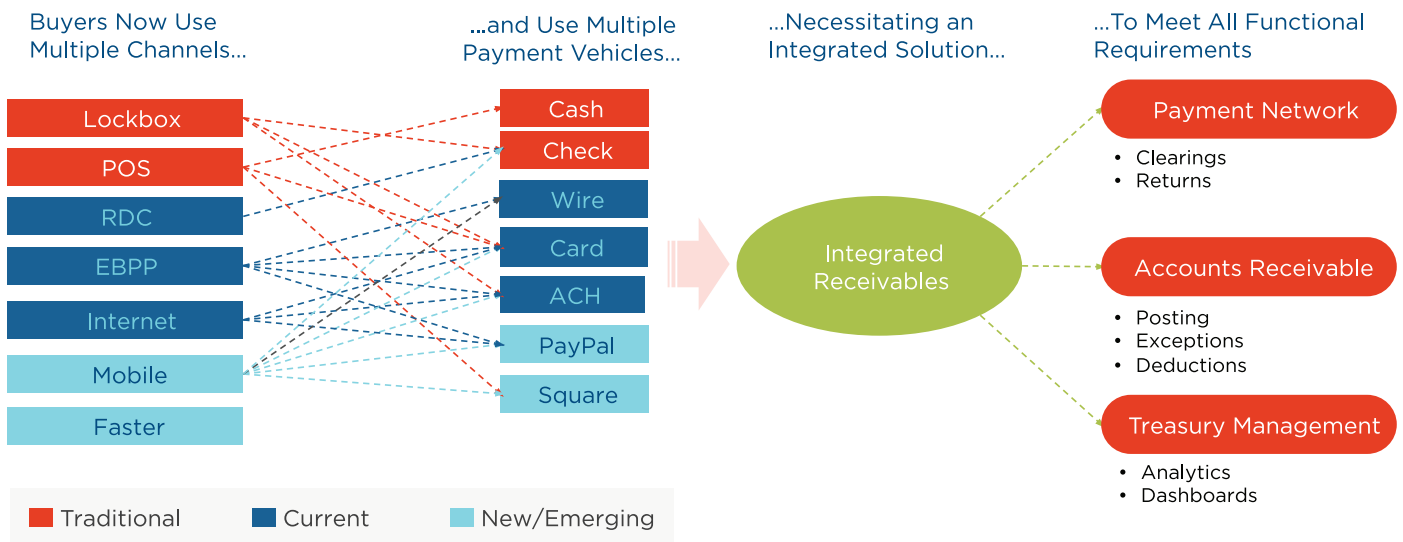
Buyers Now Use Multiple Channels...

...and Use Multiple Payment Vehicles...

...Necessitating an Integrated Solution...

...To Meet All Functional Requirements

Lockbox
POS
RDC
EBPP
Internet
Mobile
Faster

Cash
Check
Wire
Card
ACH
PayPal
Square

Integrated Receivables

Payment Network
• Clearings
• Returns

Accounts Receivable
• Posting
• Exceptions
• Deductions

Treasury Management
• Analytics
• Dashboards

Traditional
Current
New/Emerging